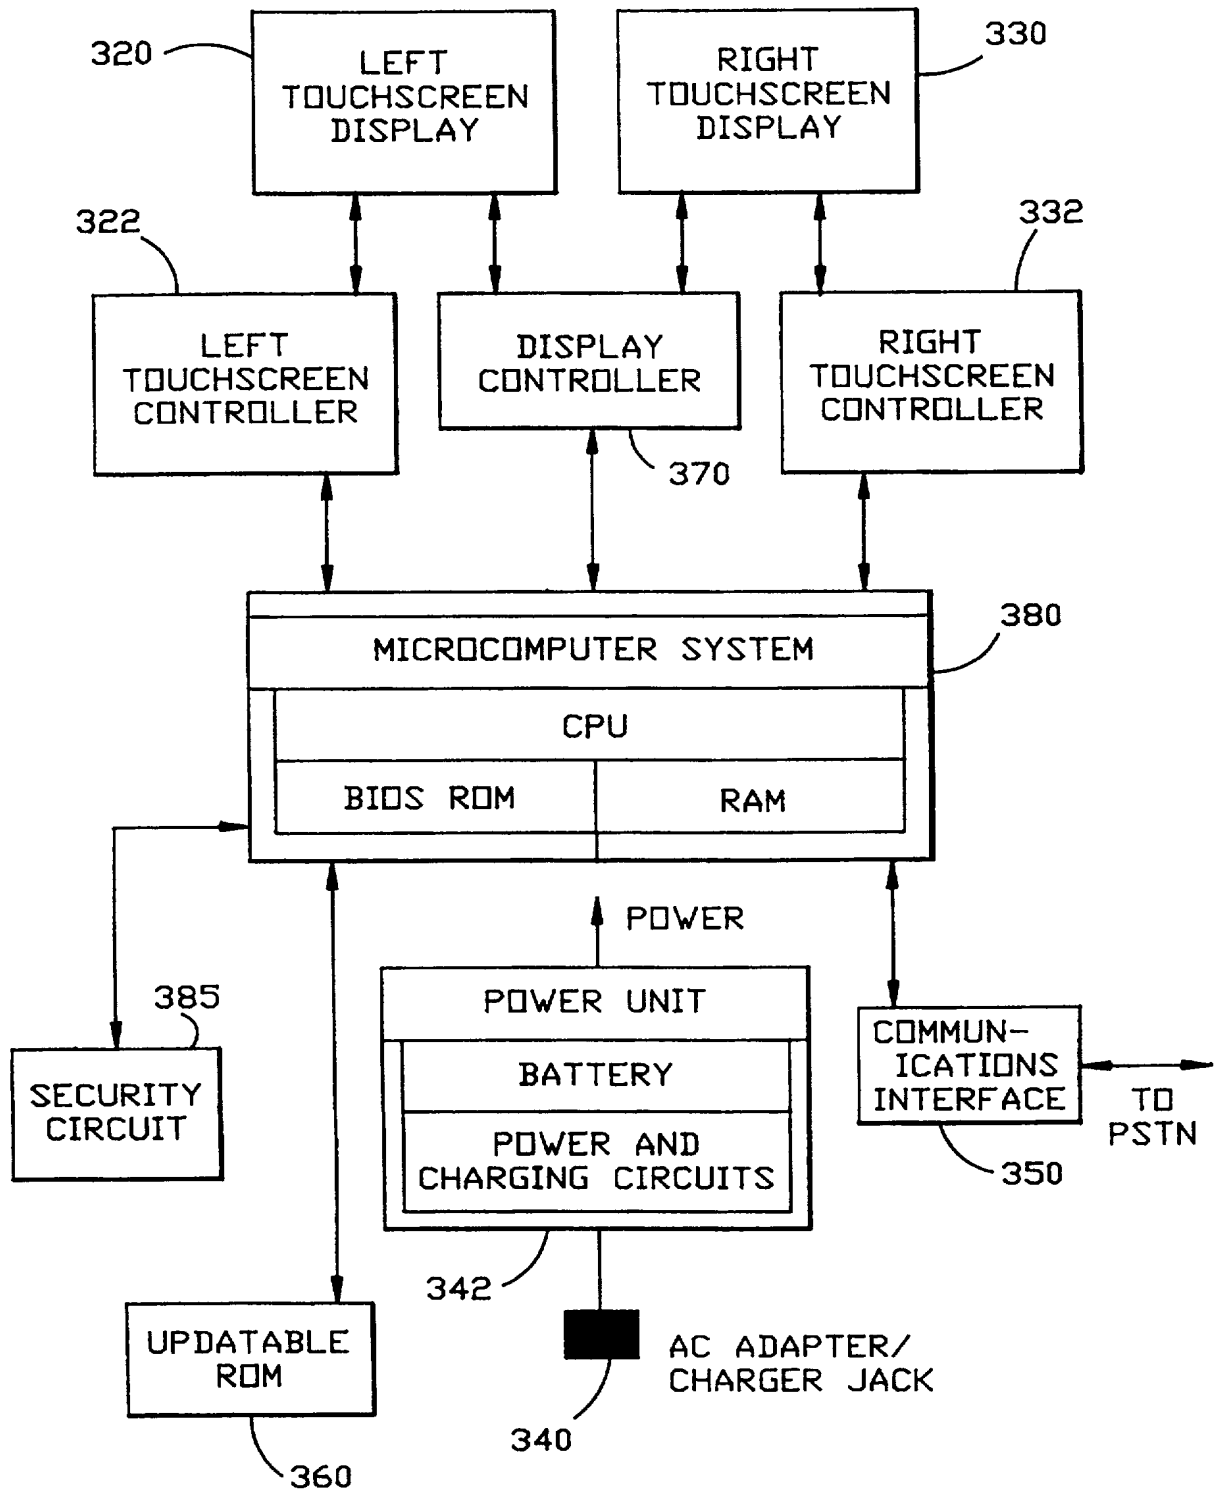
320 LEFT TOUCHSCREEN DISPLAY

RIGHT TOUCHSCREEN DISPLAY 330

322 LEFT TOUCHSCREEN CONTROLLER

DISPLAY CONTROLLER

370

332 RIGHT TOUCHSCREEN CONTROLLER

MICROCOMPUTER SYSTEM 380

CPU

BIOS ROM

RAM

POWER

385 SECURITY CIRCUIT

POWER UNIT

BATTERY

POWER AND CHARGING CIRCUITS

342

COMMUN-ICATIONS INTERFACE

TO PSTN

350

UPDATABLE ROM

360

AC ADAPTER/ CHARGER JACK

340